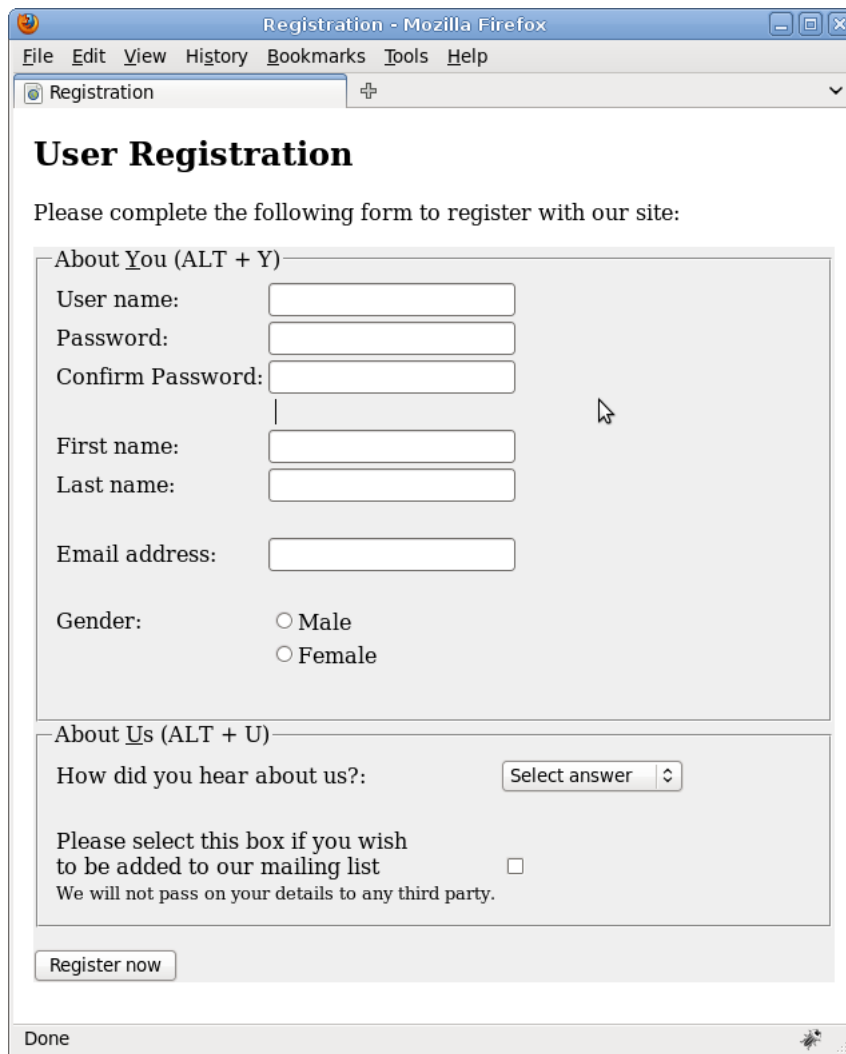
Registration - Mozilla Firefox

File Edit View History Bookmarks Tools Help

Registration

User Registration

Please complete the following form to register with our site:

About You (ALT + Y)

User name:

Password:

Confirm Password:

First name:

Last name:

Email address:

Gender:

Male

Female

About Us (ALT + U)

How did you hear about us?:

Select answer

Please select this box if you wish to be added to our mailing list

We will not pass on your details to any third party.

Register now

Done